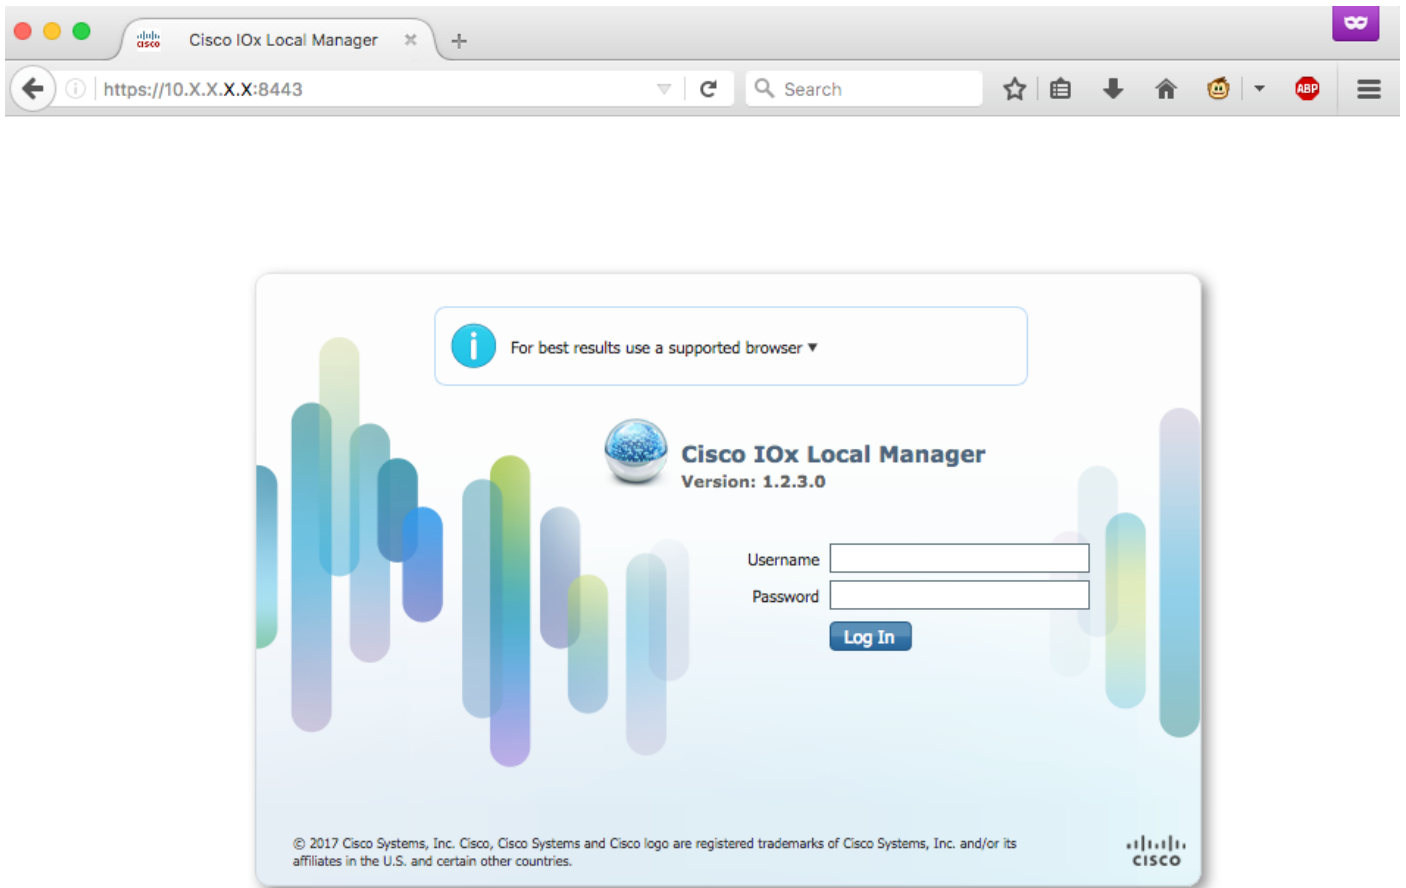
Cisco IOx Local Manager ×
+
https://10.X.X.X.X:8443
Search
ABP

For best results use a supported browser ▾

Cisco IOx Local Manager
Version: 1.2.3.0

Username
Password
Log In

© 2017 Cisco Systems, Inc. Cisco, Cisco Systems and Cisco logo are registered trademarks of Cisco Systems, Inc. and/or its affiliates in the U.S. and certain other countries.

cisco